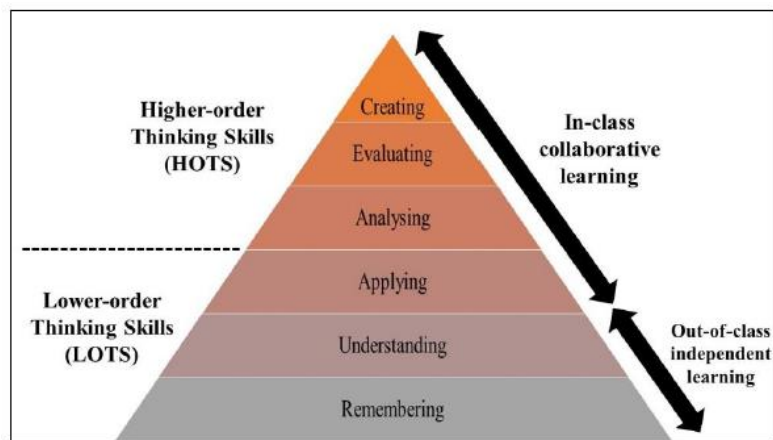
Higher-order Thinking Skills (HOTS)

Creating

Evaluating

Analysing

Applying

Understanding

Remembering

Lower-order Thinking Skills (LOTS)

In-class collaborative learning

Out-of-class independent learning